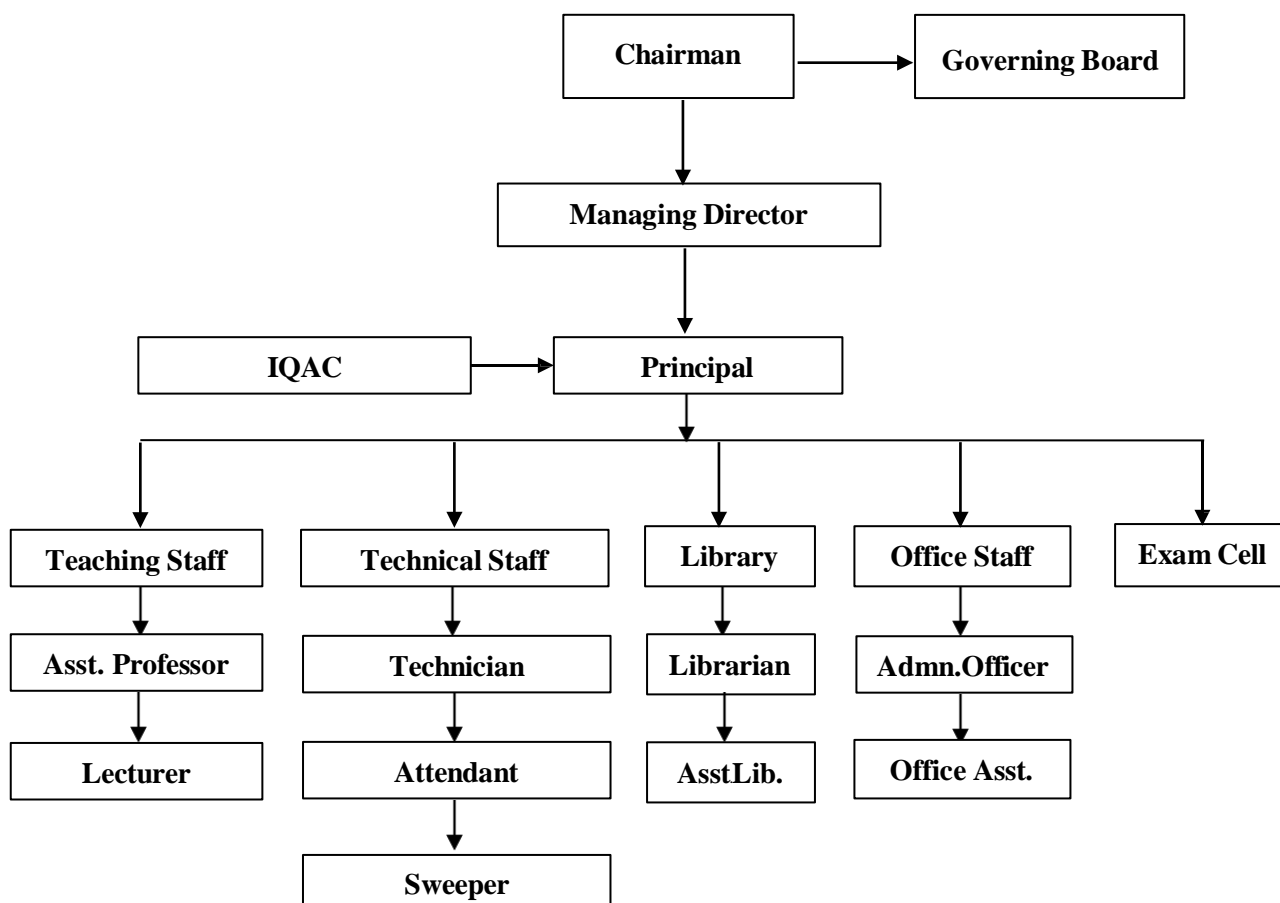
Chairman
Governing Board
Managing Director
IQAC
Principal
Teaching Staff
Asst. Professor
Lecturer
Technical Staff
Technician
Attendant
Sweeper
Library
Librarian
AsstLib.
Office Staff
Admn.Officer
Office Asst.
Exam Cell